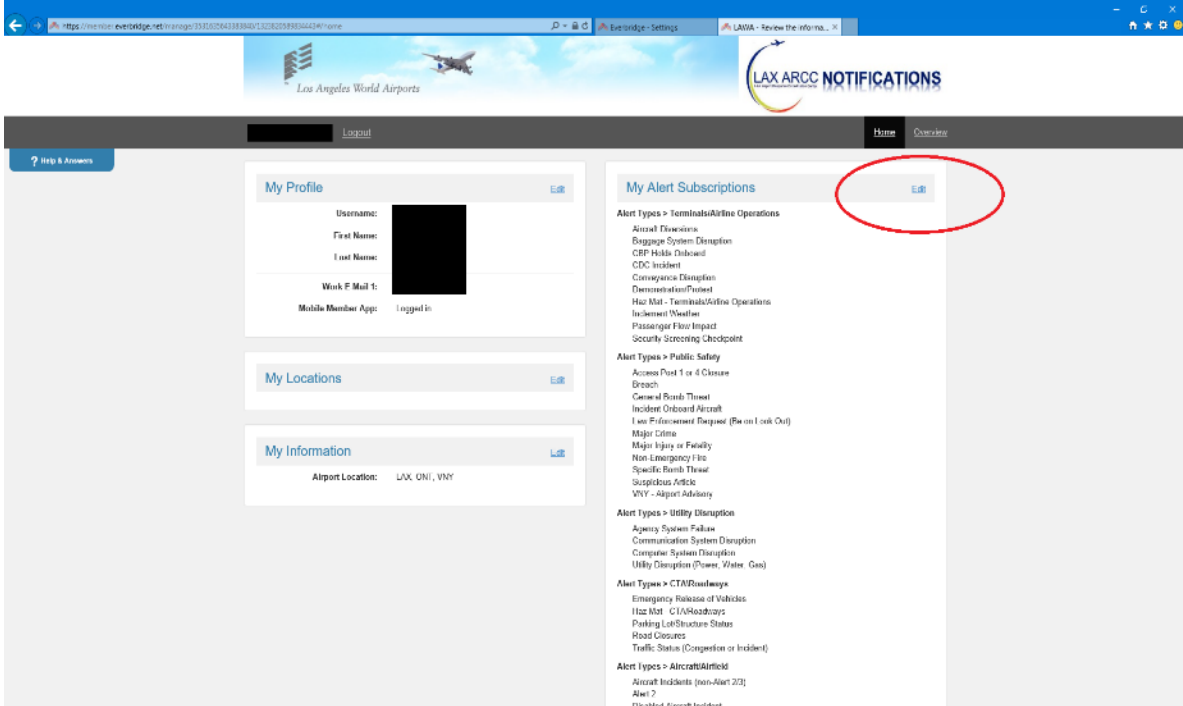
https://member.everbridge.net/manage/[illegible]/home

Everbridge - Settings

LAWA - Review the informa...

Los Angeles World Airports

LAX ARCC NOTIFICATIONS

Logout

Home Overview

Help & Answers

My Profile Edit

Username:

First Name:

Last Name:

Work E-Mail 1:

Mobile Member App: Logged in

My Locations Edit

My Information Edit

Airport Location: LAX, ONT, VNY

My Alert Subscriptions Edit

Alert Types > Terminals/Airline Operations

Aircraft Diversions
Baggage System Disruption
CBP Holds Onboard
CDC Incident
Conveyance Disruption
Demonstration/Protest
Haz Mat - Terminals/Airline Operations
Inclement Weather
Passenger Flow Impact
Security Screening Checkpoint

Alert Types > Public Safety

Access Post 1 or 4 Closure
Breach
General Bomb Threat
Incident Onboard Aircraft
Law Enforcement Request (Be on Look Out)
Major Crime
Major Injury or Fatality
Non-Emergency Fire
Specific Bomb Threat
Suspicious Article
VNY - Airport Advisory

Alert Types > Utility Disruption

Agency System Failure
Communication System Disruption
Computer System Disruption
Utility Disruption (Power, Water, Gas)

Alert Types > CTA/Roadways

Emergency Release of Vehicles
Haz Mat - CTA/Roadways
Parking Lot/Structure Status
Road Closures
Traffic Status (Congestion or Incident)

Alert Types > Aircraft/Airfield

Aircraft Incidents (non-Alert 2/3)
Alert 2
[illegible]